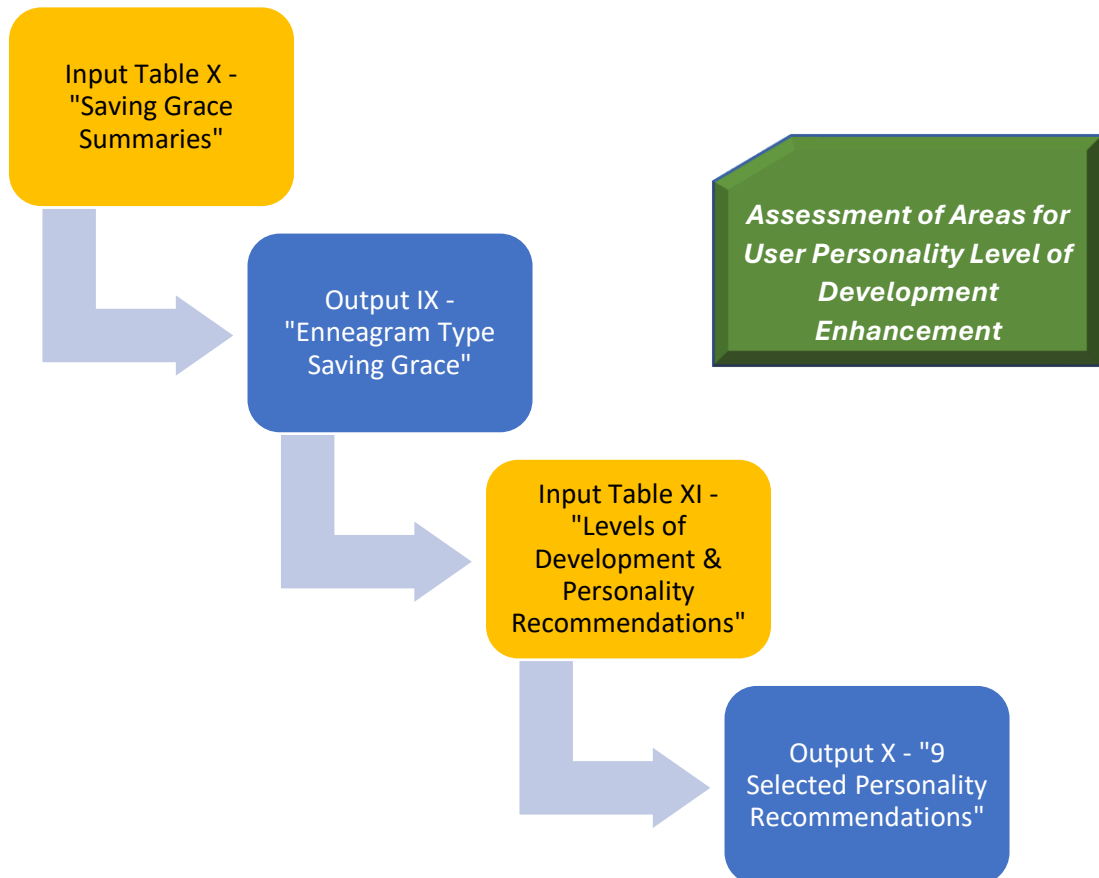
Input Table X - "Saving Grace Summaries"

Assessment of Areas for User Personality Level of Development Enhancement

Output IX - "Enneagram Type Saving Grace"

Input Table XI - "Levels of Development & Personality Recommendations"

Output X - "9 Selected Personality Recommendations"